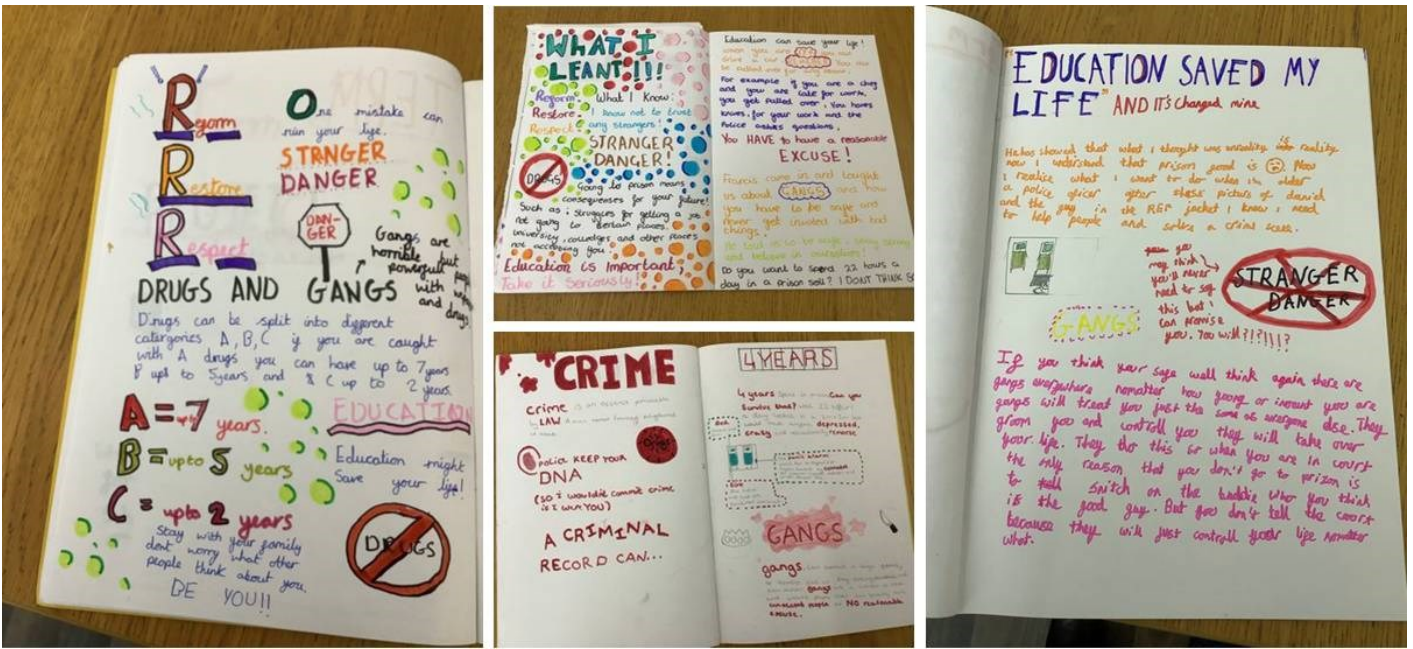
Reform
Restore
Respect

One mistake can ruin your life.

STRNGER DANGER

DAN-GER

Gangs are horrible but powerful people with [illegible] drugs

DRUGS AND GANGS

Drugs can be split into different catergories A, B, C if you are caught with A drugs you can have up to 7 years B upt to 5years and C up to 2 years.

A = +7 years.
B = upto 5 years
C = upto 2 years

EDUCATION

Education might save your life!

Stay with your family dont worry what other people think about you. BE YOU!!

DRUGS

WHAT I LEANT!!!

Reform, Restore, Respect
What I Know: I know not to trust any strangers!

STRANGER DANGER!

DRUGS

Going to prison means consequenses for your future!

Such as; Struggles for getting a job not going to certain places, university, colledges and other places not accepting you.

Education is important; Take it Seriously!

Education can save your life!
When you are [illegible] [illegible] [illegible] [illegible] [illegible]
For example if you are a chef and you are late for work, you get pulled over. You have knives for your work and the police asks questions,
You HAVE to have a reasonable EXCUSE!
Francis came in and taught us about GANGS and how you have to be safe and never get involved with bad things.
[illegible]
Do you want to spend 22 hours a day in a prison sell? I DONT THINK SO

CRIME

Crime is an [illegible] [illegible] by LAW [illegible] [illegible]

POLICE KEEP YOUR DNA
(SO if would commit crime is it was you)

A CRIMINAL RECORD CAN...

4YEARS

4 years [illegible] Can you survive that? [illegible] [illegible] depressed, crazy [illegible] remorse

GANGS

gangs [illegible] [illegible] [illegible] NO reasonable excuse.

"EDUCATION SAVED MY LIFE" AND IT'S Changed mine

He has showed that what i thought was unrealitic is reality now i understand that prison good is ☹. Now i realize what i want to do when i'm older a police officer after these picture of daniel and the guy in the RED jacket i know i need to help people and solve a crime scene.

STRANGER DANGER

you may think you'll never need to say this but can promise you. You will?!?!!!?

GANGS

If you think your safe well think again there are gangs everywhere nomatter how young or inocent you are gangs will treat you just the same as everyone else. They groom you and controll you they will take over your life. They do this so when you are in court the only reason that you don't go to prison is to tell snitch on the baddie who you think is the good guy. But you don't tell the court because they will just controll your life nomatter what.